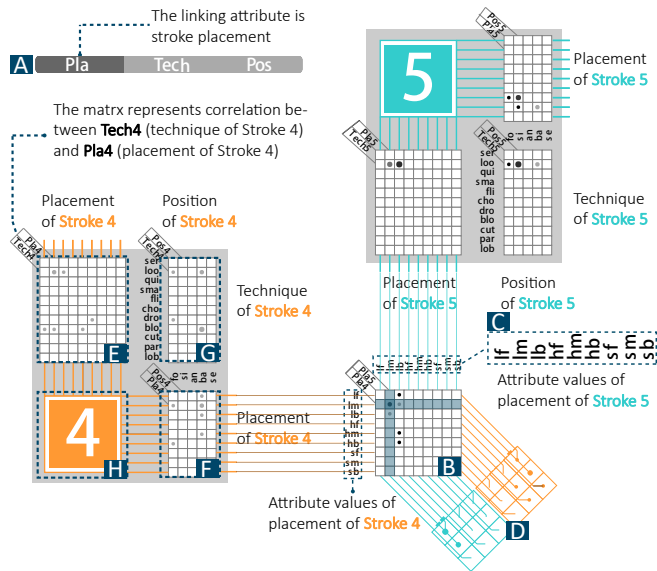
The linking attribute is stroke placement

A Pla Tech Pos

The matrx represents correlation between Tech4 (technique of Stroke 4) and Pla4 (placement of Stroke 4)

Placement of Stroke 4

Position of Stroke 4

Technique of Stroke 4

Pla4 Tech4

Pos4 Tech4

ser loo qui sma fli cho dro blo cut par lob

E G

4

H F

Pos4 Pla4

fo si an ba se

Placement of Stroke 4

5

Pos5 Pla5

Placement of Stroke 5

Pla5 Tech5

Pos5 Tech5

fo si an ba se

ser loo qui sma fli cho dro blo cut par lob

Technique of Stroke 5

Placement of Stroke 5

Position of Stroke 5

C

lf lm lb hf hm hb sf sm sb

Attribute values of placement of Stroke 5

Pla5 Pla4

lf lm lb hf hm hb sf sm sb

lf lm lb hf hm hb sf sm sb

B

D

Attribute values of placement of Stroke 4